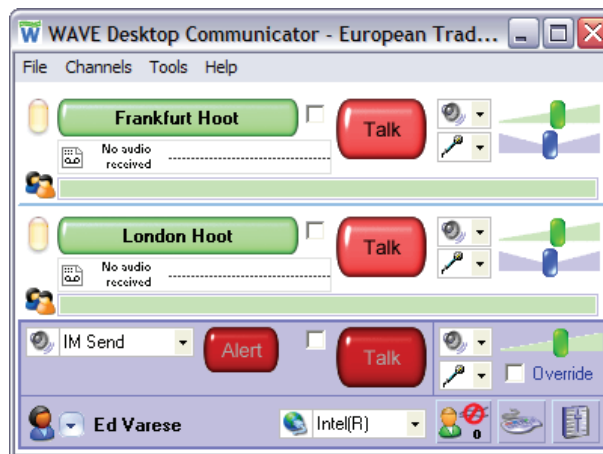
W WAVE Desktop Communicator - European Trad...

File Channels Tools Help

Frankfurt Hoot

Talk

No audio received

London Hoot

Talk

No audio received

IM Send

Alert

Talk

Override

Ed Varese

Intel(R)

0